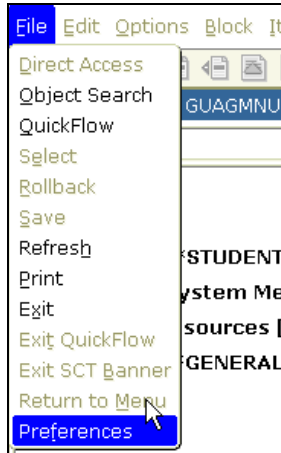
File Edit Options Block It

Direct Access
Object Search
QuickFlow
Select
Rollback
Save
Refresh
Print
Exit
Exit QuickFlow
Exit SCT Banner
Return to Menu
Preferences

GUAGMNU

STUDENT
ystem Me
sources
GENERAL